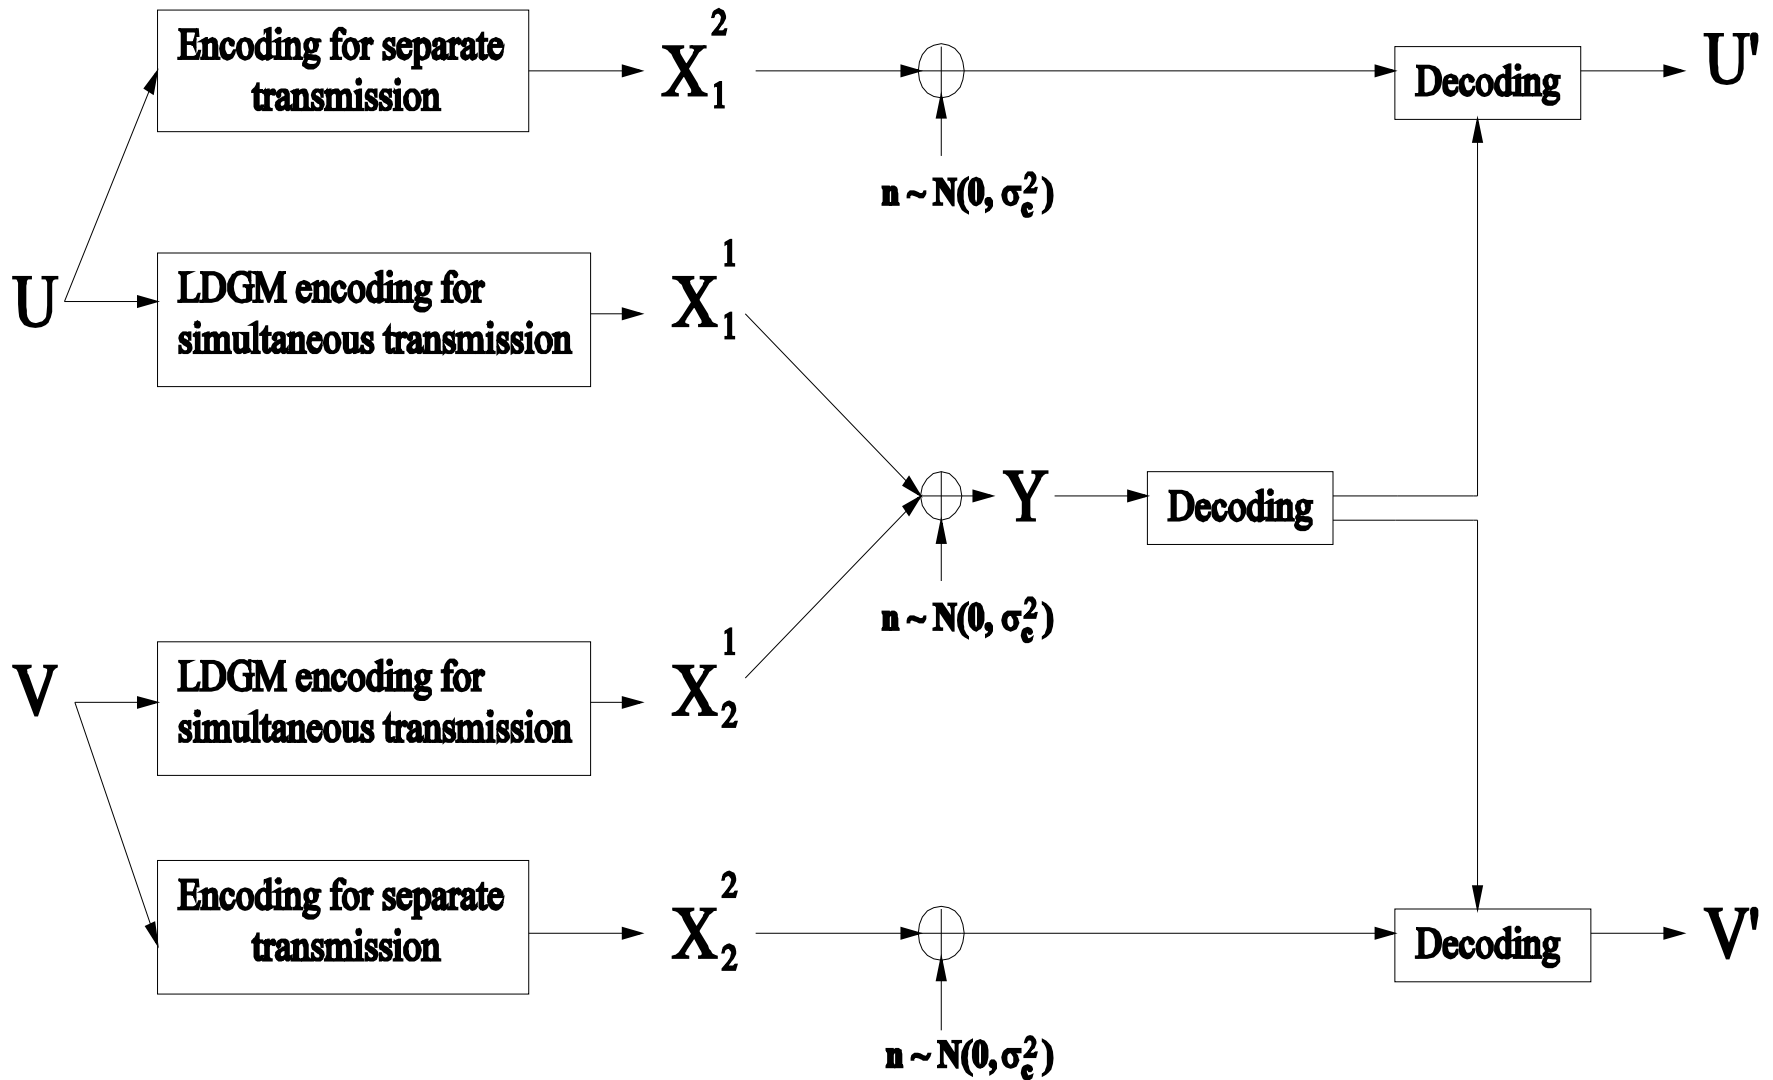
U

Encoding for separate transmission

$X_1^2$

Decoding

U'

$n \sim N(0, \sigma_c^2)$

LDGM encoding for simultaneous transmission

$X_1^1$

Y

Decoding

$n \sim N(0, \sigma_c^2)$

V

LDGM encoding for simultaneous transmission

$X_2^1$

Encoding for separate transmission

$X_2^2$

Decoding

V'

$n \sim N(0, \sigma_c^2)$